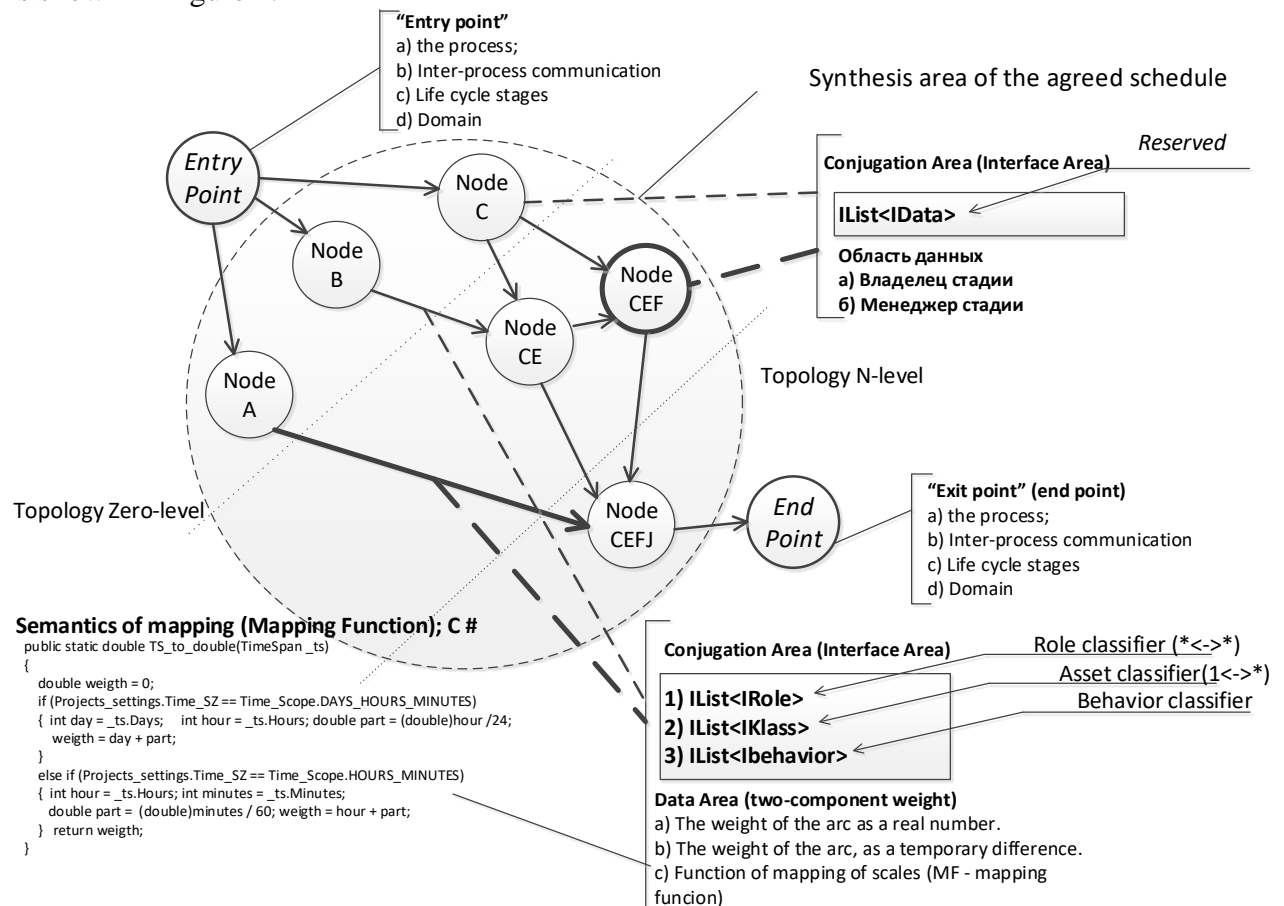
"Entry point"
a) the process;
b) Inter-process communication
c) Life cycle stages
d) Domain

Synthesis area of the agreed schedule

Entry Point

Node C

Node B

Node CEF

Node CE

Node A

Node CEFJ

End Point

Reserved

Conjugation Area (Interface Area)

IList<IData>

Область данных
а) Владелец стадии
б) Менеджер стадии

Topology N-level

Topology Zero-level

"Exit point" (end point)
a) the process;
b) Inter-process communication
c) Life cycle stages
d) Domain

Semantics of mapping (Mapping Function); C #

public static double TS_to_double(TimeSpan _ts)
{
double weigth = 0;
if (Projects_settings.Time_SZ == Time_Scope.DAYS_HOURS_MINUTES)
{ int day = _ts.Days; int hour = _ts.Hours; double part = (double)hour /24;
weigth = day + part;
}
else if (Projects_settings.Time_SZ == Time_Scope.HOURS_MINUTES)
{ int hour = _ts.Hours; int minutes = _ts.Minutes;
double part = (double)minutes / 60; weigth = hour + part;
} return weigth;
}

Conjugation Area (Interface Area)

Role classifier (*<->*)
Asset classifier(1<->*)
Behavior classifier

1) IList<IRole>
2) IList<IKlass>
3) IList<Ibehavior>

Data Area (two-component weight)
a) The weight of the arc as a real number.
b) The weight of the arc, as a temporary difference.
c) Function of mapping of scales (MF - mapping funcion)